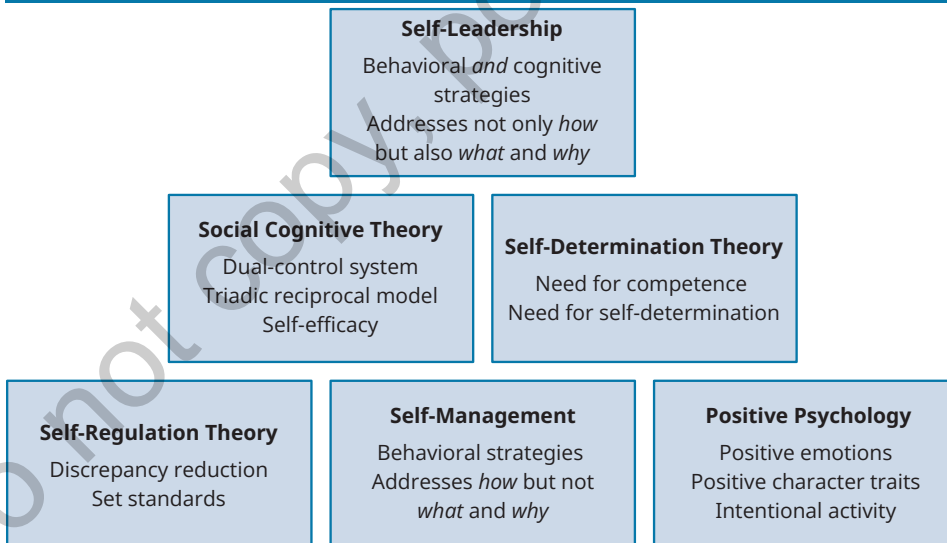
**Self-Leadership**
Behavioral *and* cognitive strategies
Addresses not only *how* but also *what* and *why*

**Social Cognitive Theory**
Dual-control system
Triadic reciprocal model
Self-efficacy

**Self-Determination Theory**
Need for competence
Need for self-determination

**Self-Regulation Theory**
Discrepancy reduction
Set standards

**Self-Management**
Behavioral strategies
Addresses *how* but not *what* and *why*

**Positive Psychology**
Positive emotions
Positive character traits
Intentional activity

Do not copy, post